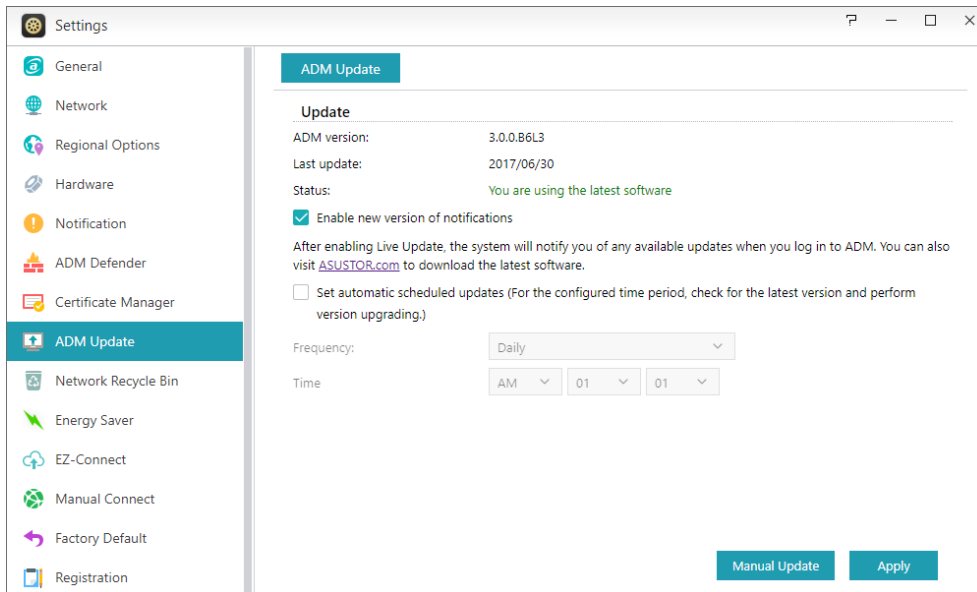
Settings

General
Network
Regional Options
Hardware
Notification
ADM Defender
Certificate Manager
ADM Update
Network Recycle Bin
Energy Saver
EZ-Connect
Manual Connect
Factory Default
Registration

ADM Update

Update

ADM version: 3.0.0.B6L3
Last update: 2017/06/30
Status: You are using the latest software

Enable new version of notifications

After enabling Live Update, the system will notify you of any available updates when you log in to ADM. You can also visit ASUSTOR.com to download the latest software.

Set automatic scheduled updates (For the configured time period, check for the latest version and perform version upgrading.)

Frequency: Daily
Time AM 01 01

Manual Update
Apply